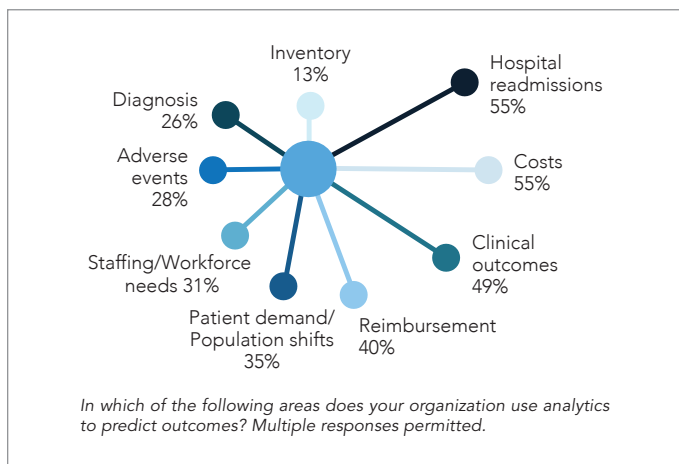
Inventory
13%

Hospital readmissions
55%

Diagnosis
26%

Costs
55%

Adverse events
28%

Clinical outcomes
49%

Staffing/Workforce needs 31%

Patient demand/ Population shifts
35%

Reimbursement
40%

In which of the following areas does your organization use analytics to predict outcomes? Multiple responses permitted.